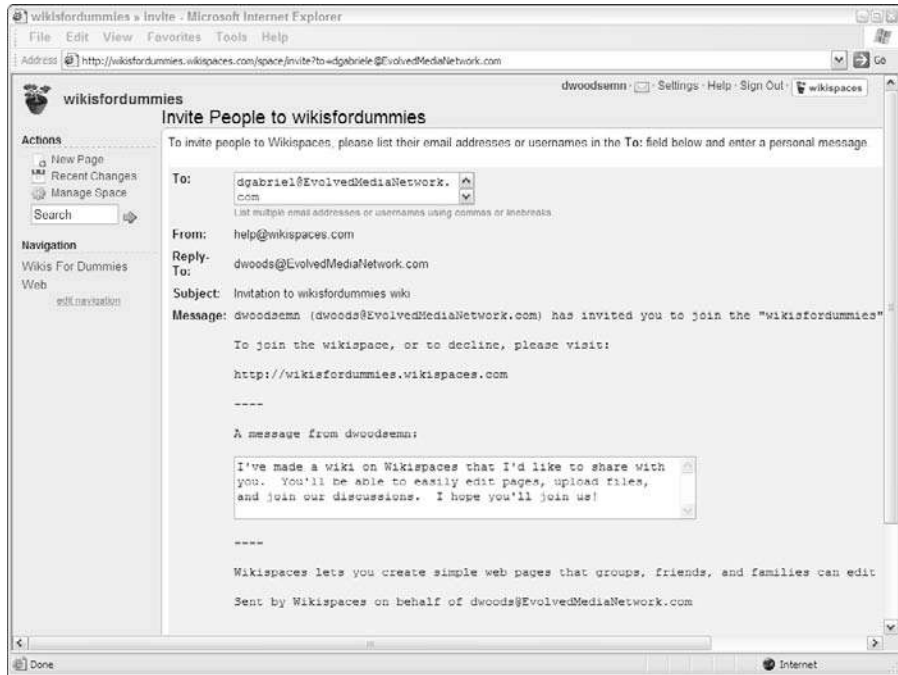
wikisfordummies » invite - Microsoft Internet Explorer

File Edit View Favorites Tools Help

Address http://wikisfordummies.wikispaces.com/space/invite?to=dgabriele@EvolvedMediaNetwork.com Go

wikisfordummies

dwoodsemn · Settings · Help · Sign Out · wikispaces

Invite People to wikisfordummies

Actions
New Page
Recent Changes
Manage Space
Search

Navigation
Wikis For Dummies
Web
edit navigation

To invite people to Wikispaces, please list their email addresses or usernames in the To: field below and enter a personal message

To: dgabriel@EvolvedMediaNetwork.com

List multiple email addresses or usernames using commas or linebreaks

From: help@wikispaces.com

Reply-To: dwoods@EvolvedMediaNetwork.com

Subject: Invitation to wikisfordummies wiki

Message: dwoodsemn (dwoods@EvolvedMediaNetwork.com) has invited you to join the "wikisfordummies"

To join the wikispace, or to decline, please visit:

http://wikisfordummies.wikispaces.com

----

A message from dwoodsemn:

I've made a wiki on Wikispaces that I'd like to share with you. You'll be able to easily edit pages, upload files, and join our discussions. I hope you'll join us!

----

Wikispaces lets you create simple web pages that groups, friends, and families can edit

Sent by Wikispaces on behalf of dwoods@EvolvedMediaNetwork.com

Done

Internet